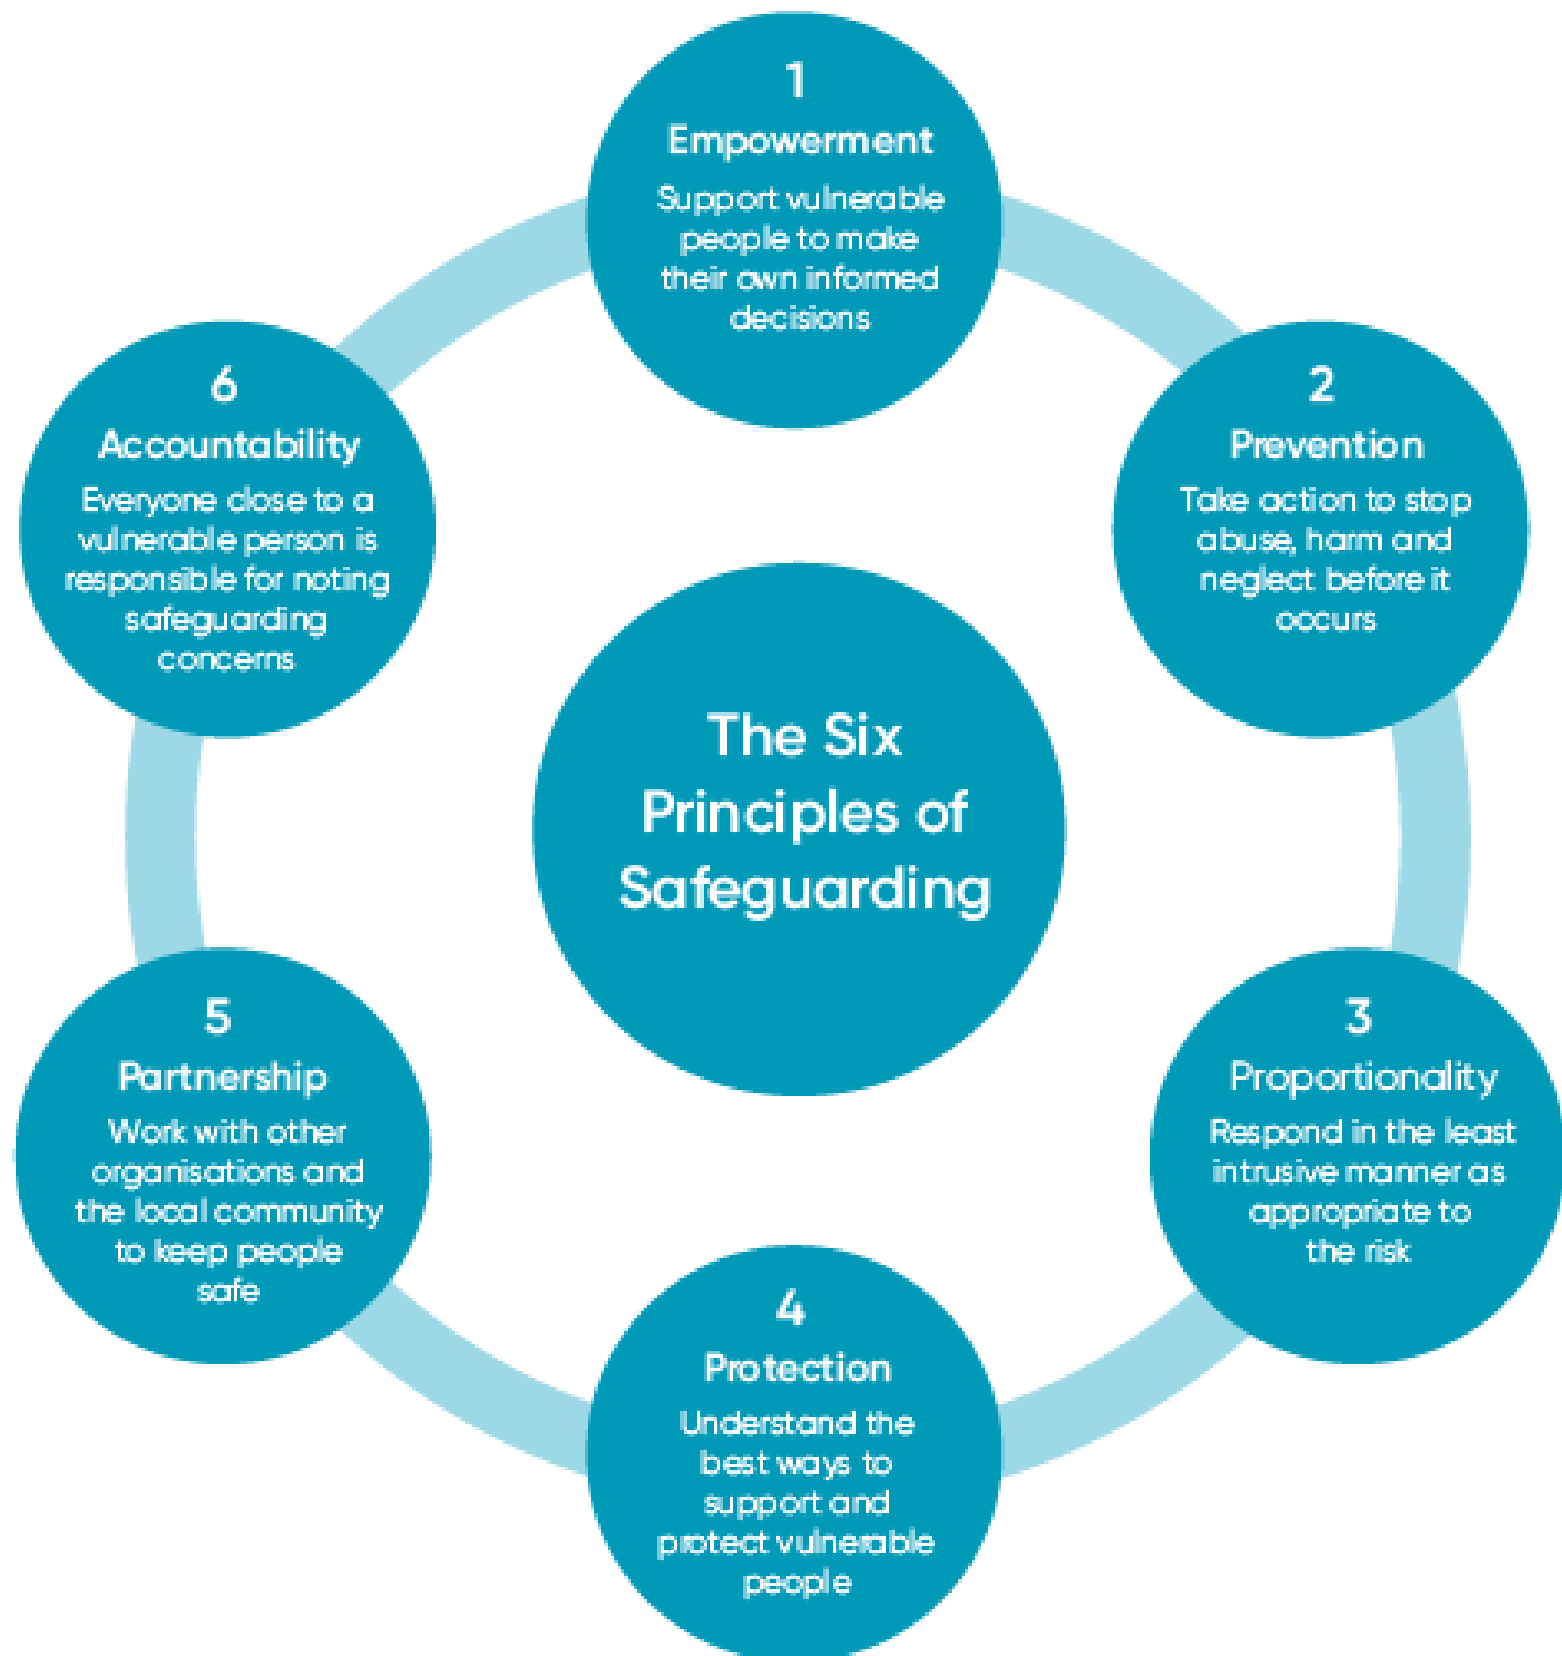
1
Empowerment
Support vulnerable people to make their own informed decisions

6
Accountability
Everyone close to a vulnerable person is responsible for noting safeguarding concerns

2
Prevention
Take action to stop abuse, harm and neglect before it occurs

The Six Principles of Safeguarding

5
Partnership
Work with other organisations and the local community to keep people safe

3
Proportionality
Respond in the least intrusive manner as appropriate to the risk

4
Protection
Understand the best ways to support and protect vulnerable people